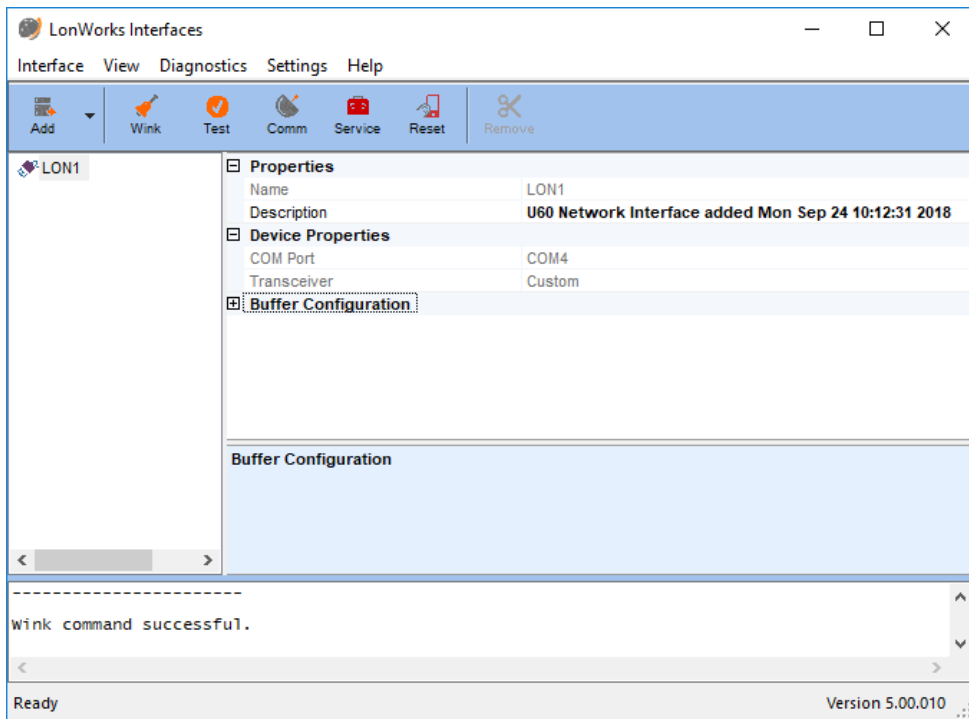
LonWorks Interfaces

Interface View Diagnostics Settings Help

Add Wink Test Comm Service Reset Remove

LON1

Properties

| | |
|---|---|
| Name | LON1 |
| Description | U60 Network Interface added Mon Sep 24 10:12:31 2018 |

Device Properties

| | |
|---|---|
| COM Port | COM4 |
| Transceiver | Custom |

Buffer Configuration

Buffer Configuration

-----------------------

Wink command successful.

Ready

Version 5.00.010